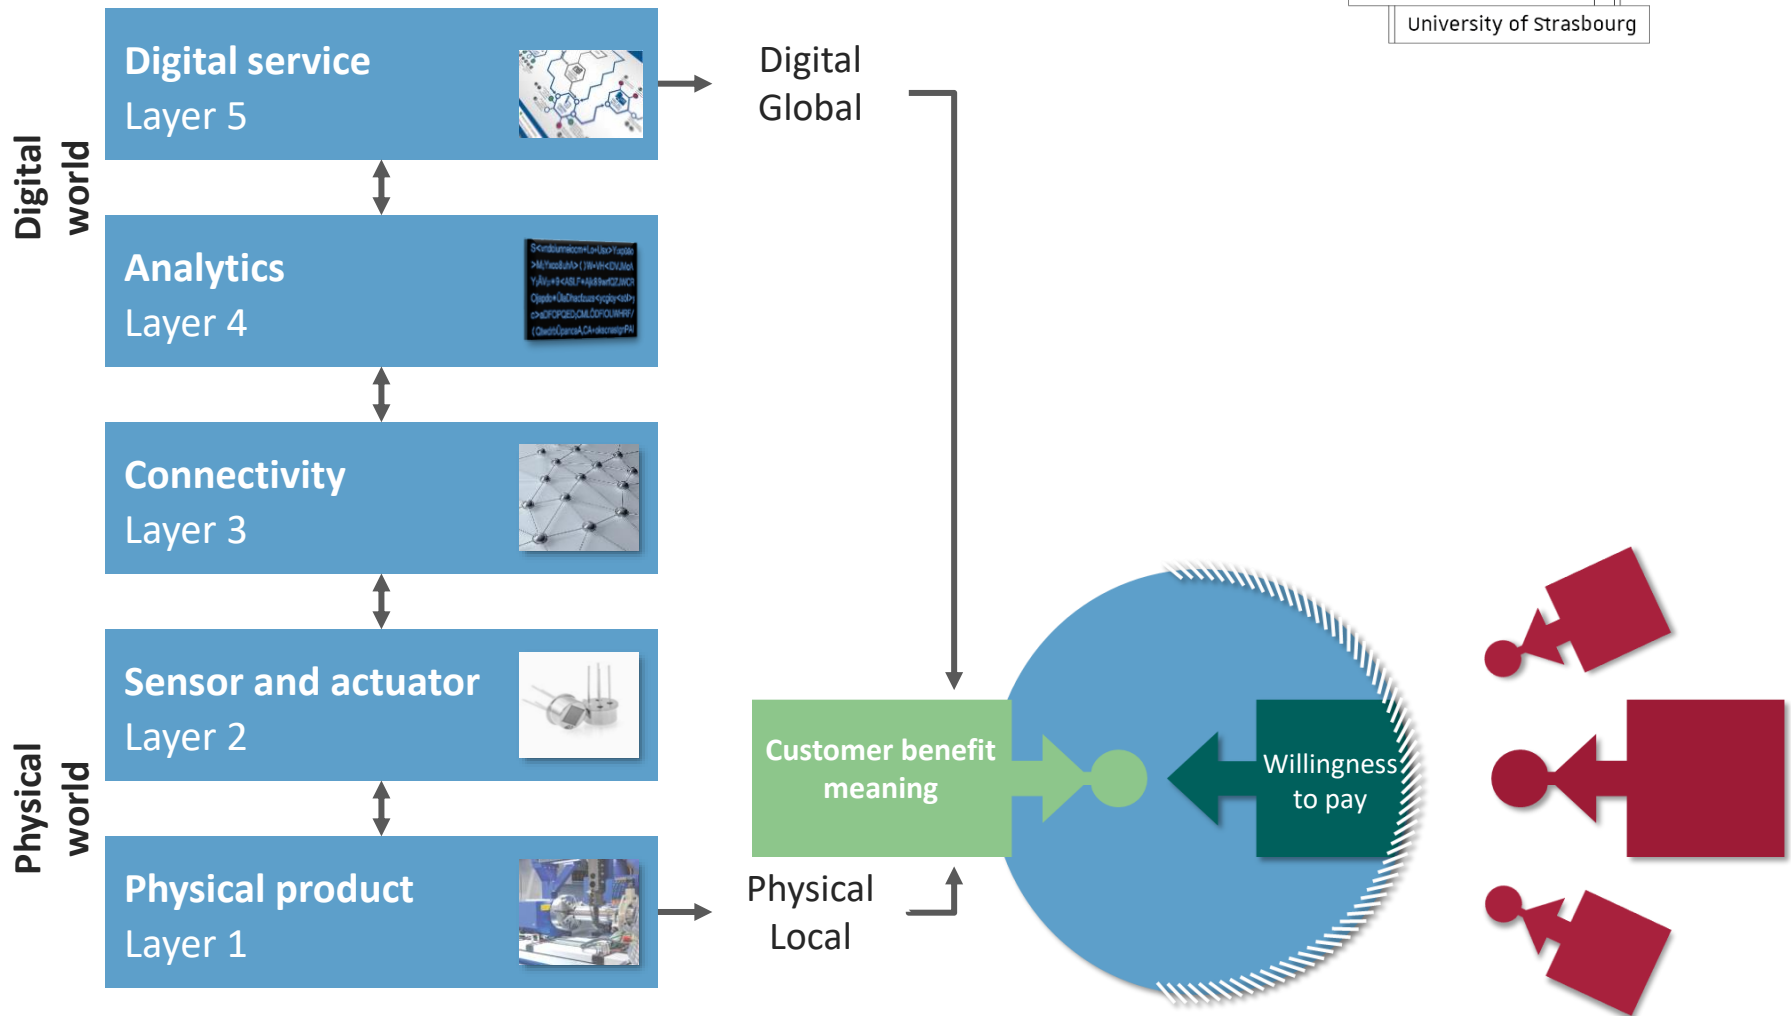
University of Strasbourg

Digital world

Digital service
Layer 5

Analytics
Layer 4

Connectivity
Layer 3

Physical world

Sensor and actuator
Layer 2

Physical product
Layer 1

Digital
Global

Physical
Local

Customer benefit meaning

Willingness to pay